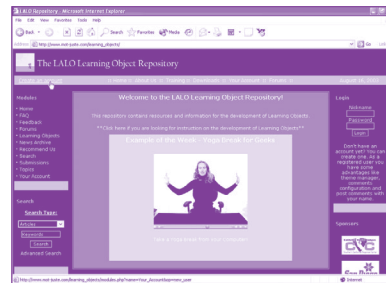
LALO Repository - Microsoft Internet Explorer

File Edit View Favorites Tools Help

Back Search Favorites Media

Address http://www.mot-jyoto.com/learning_objects/

Go Links

The LALO Learning Object Repository

Create an account

Home | About Us | Training | Downloads | Your Account | Forums

August 14, 2006

Modules

• Home
• FAQ
• Feedback
• Forums
• Learning Objects
• News-archive
• Recommend Us
• Search
• Submissions
• Topics
• Your Account

Search

Search Type:

Articles

Keywords

Search

Advanced Search

Welcome to the LALO Learning Object Repository!

This repository contains resources and information for the development of Learning Objects.

**Click here if you are looking for instruction on the development of Learning Objects**

Example of the Week - Yoga Break for Quebs

Take a Yoga break from your computer!

Login

Nickname

Password

Login

Don't have an account yet? You can create one. As a registered user you have some advantages like theme manager, comments configuration and post comments with your name.

Sponsors

http://www.mot-jyoto.com/learning_objects/modules.php?name=Your_Account&op=new_user

Internet